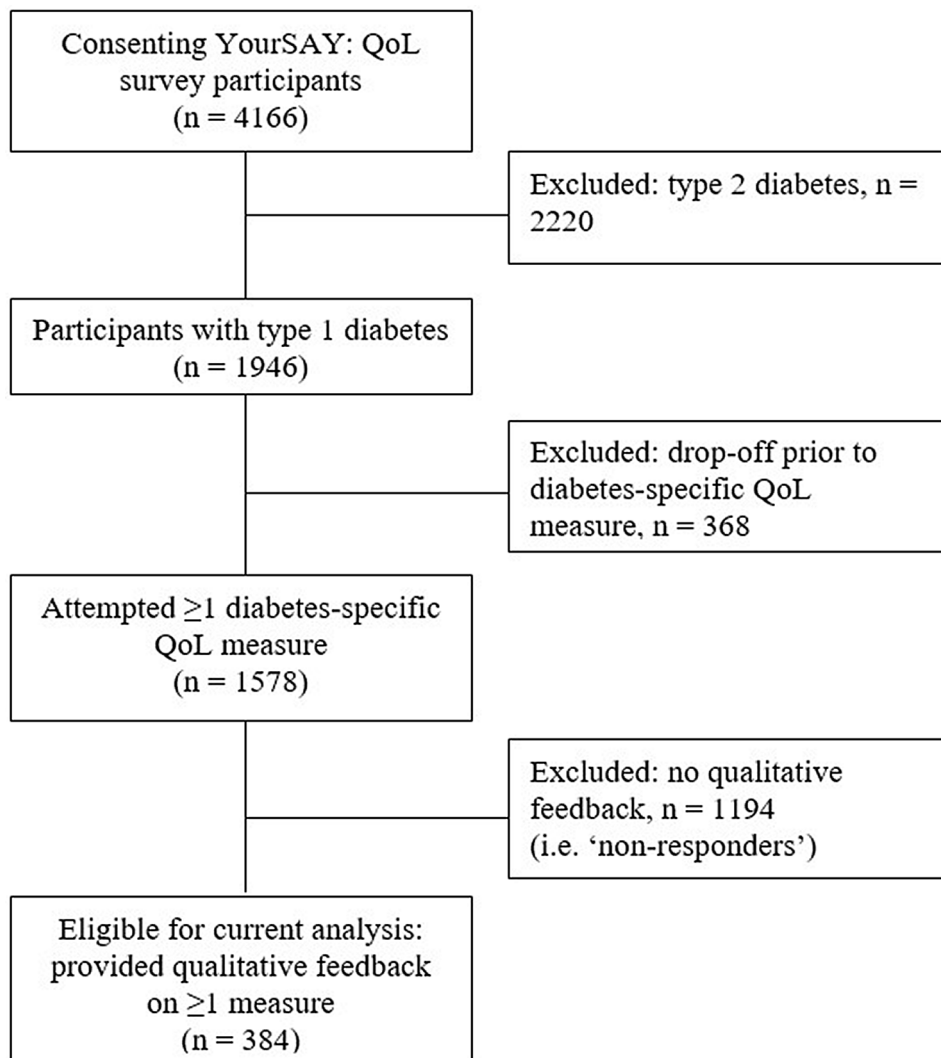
Consenting YourSAY: QoL survey participants
(n = 4166)

Excluded: type 2 diabetes, n = 2220

Participants with type 1 diabetes
(n = 1946)

Excluded: drop-off prior to diabetes-specific QoL measure, n = 368

Attempted $\geq$1 diabetes-specific QoL measure
(n = 1578)

Excluded: no qualitative feedback, n = 1194
(i.e. 'non-responders')

Eligible for current analysis: provided qualitative feedback on $\geq$1 measure
(n = 384)